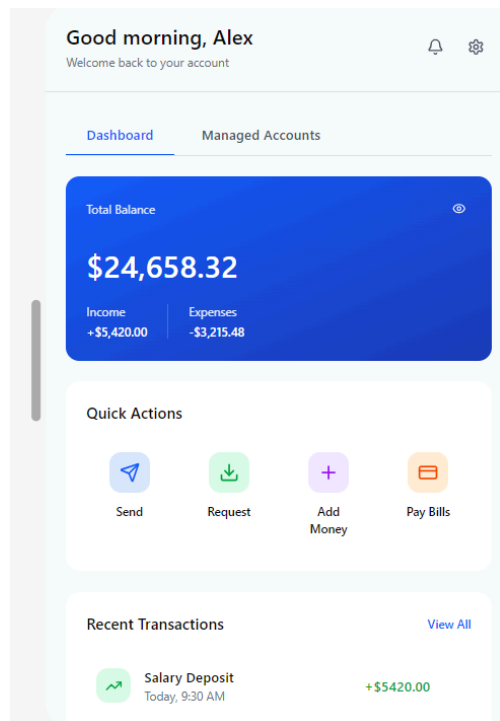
Good morning, Alex
Welcome back to your account

Dashboard
Managed Accounts

Total Balance
$24,658.32
Income
+$5,420.00
Expenses
-$3,215.48

Quick Actions
Send
Request
Add Money
Pay Bills

Recent Transactions
View All
Salary Deposit
Today, 9:30 AM
+$5420.00